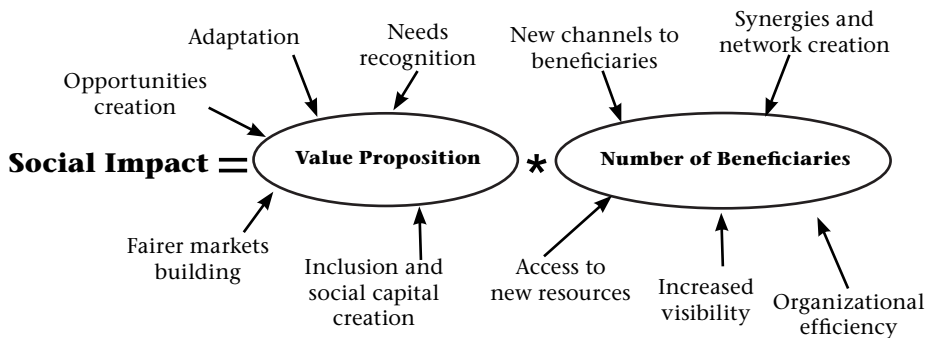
Adaptation

Needs recognition

Opportunities creation

New channels to beneficiaries

Synergies and network creation

Social Impact = Value Proposition * Number of Beneficiaries

Fairer markets building

Inclusion and social capital creation

Access to new resources

Increased visibility

Organizational efficiency